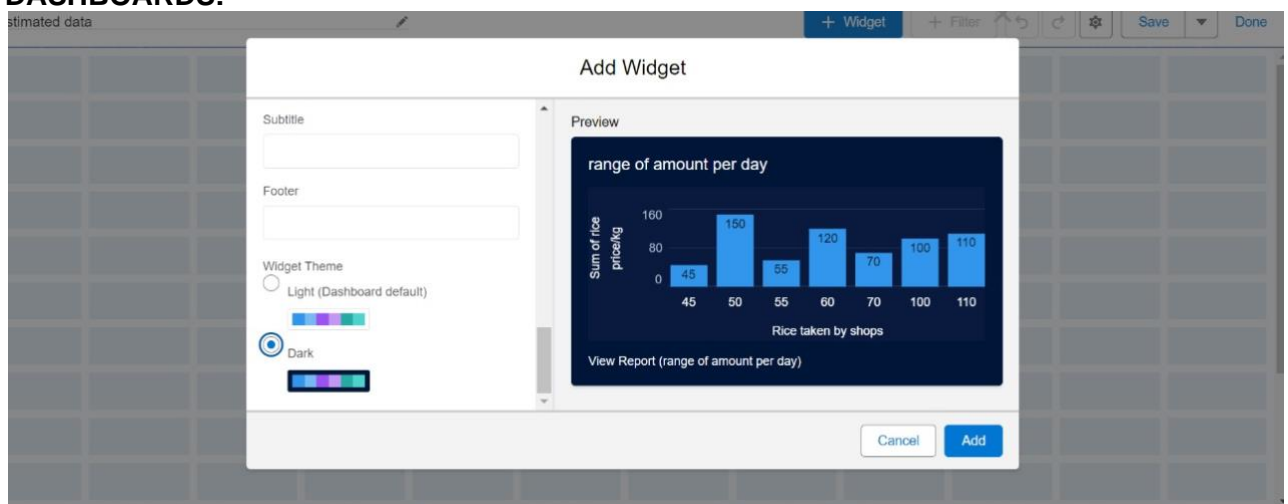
DASHBOARDS:

stimated data

+ Widget + Filter Save Done

Add Widget

Subtitle

Footer

Widget Theme

Light (Dashboard default)

Dark

Preview

range of amount per day

| Rice taken by shops | Sum of rice price/kg |
|---|---|
| 45 | 45 |
| 50 | 150 |
| 55 | 55 |
| 60 | 120 |
| 70 | 70 |
| 100 | 100 |
| 110 | 110 |

160
80
0

View Report (range of amount per day)

Cancel Add